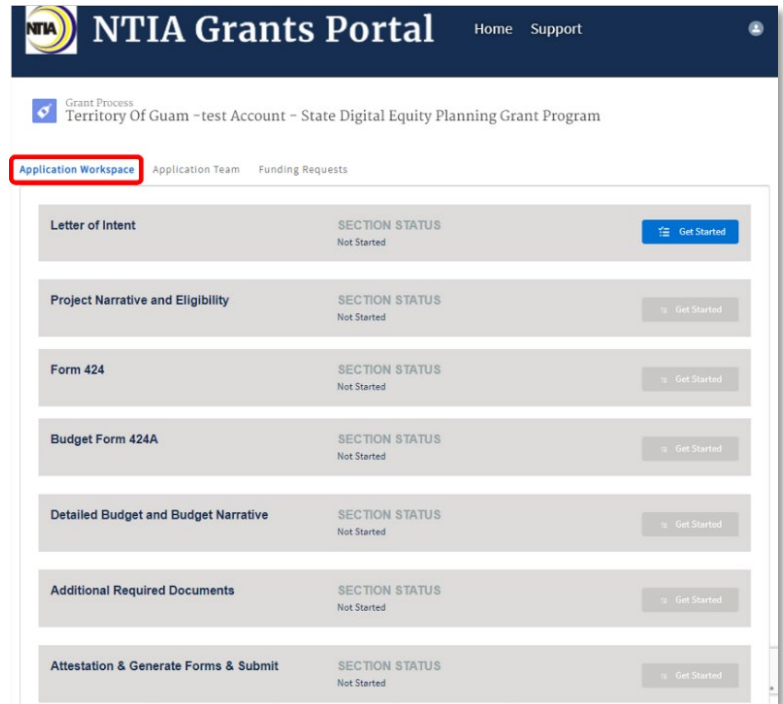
NTIA NTIA Grants Portal Home Support

Grant Process
Territory Of Guam -test Account - State Digital Equity Planning Grant Program

Application Workspace Application Team Funding Requests

Letter of Intent
SECTION STATUS
Not Started
Get Started

Project Narrative and Eligibility
SECTION STATUS
Not Started
Get Started

Form 424
SECTION STATUS
Not Started
Get Started

Budget Form 424A
SECTION STATUS
Not Started
Get Started

Detailed Budget and Budget Narrative
SECTION STATUS
Not Started
Get Started

Additional Required Documents
SECTION STATUS
Not Started
Get Started

Attestation & Generate Forms & Submit
SECTION STATUS
Not Started
Get Started